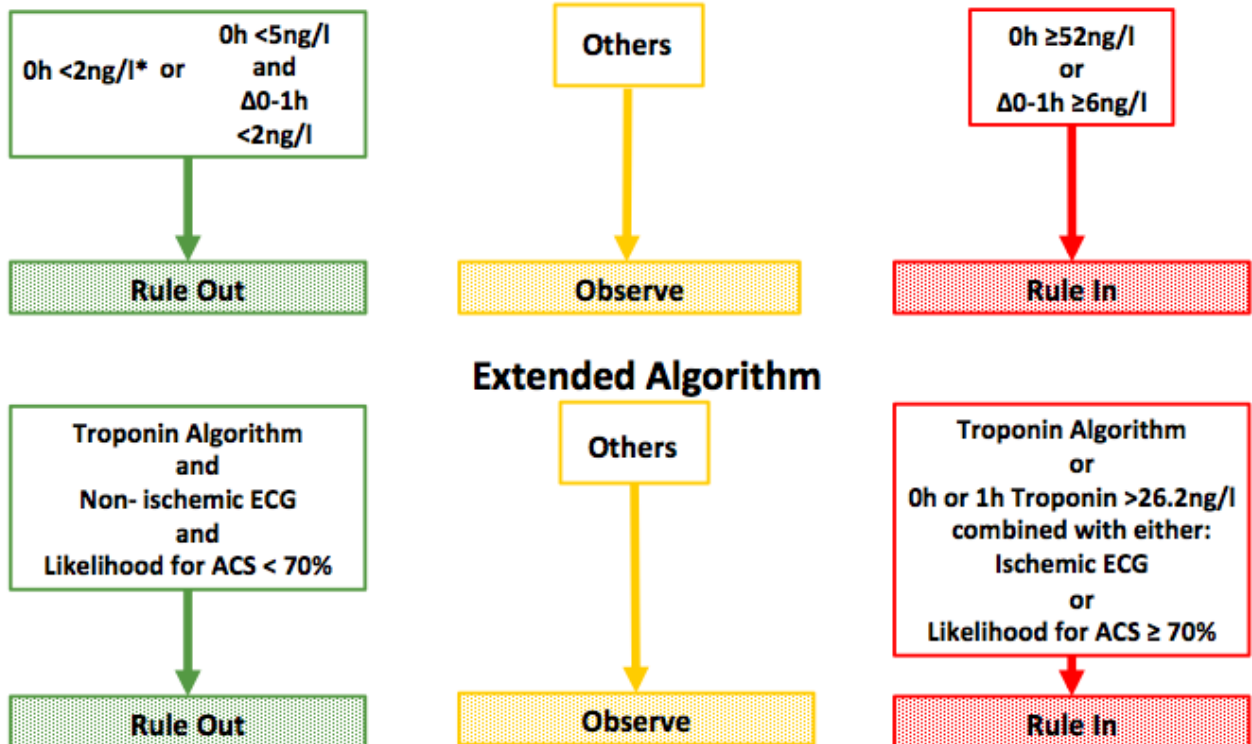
0h <2ng/l* or 0h <5ng/l and Δ0-1h <2ng/l

Others

0h ≥52ng/l or Δ0-1h ≥6ng/l

Rule Out

Observe

Rule In

Extended Algorithm

Troponin Algorithm and Non- ischemic ECG and Likelihood for ACS < 70%

Others

Troponin Algorithm or 0h or 1h Troponin >26.2ng/l combined with either: Ischemic ECG or Likelihood for ACS ≥ 70%

Rule Out

Observe

Rule In